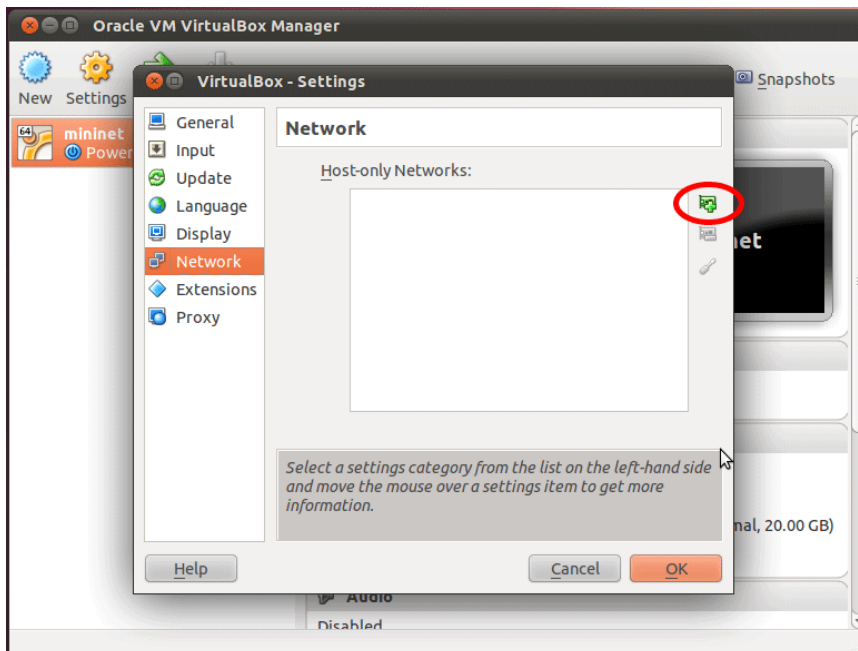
Oracle VM VirtualBox Manager

New Settings

Snapshots

64 mininet
Power

VirtualBox - Settings

General
Input
Update
Language
Display
Network
Extensions
Proxy

Network

Host-only Networks:

Select a settings category from the list on the left-hand side and move the mouse over a settings item to get more information.

Help

Cancel OK

net

nal, 20.00 GB)

Audio

Disabled